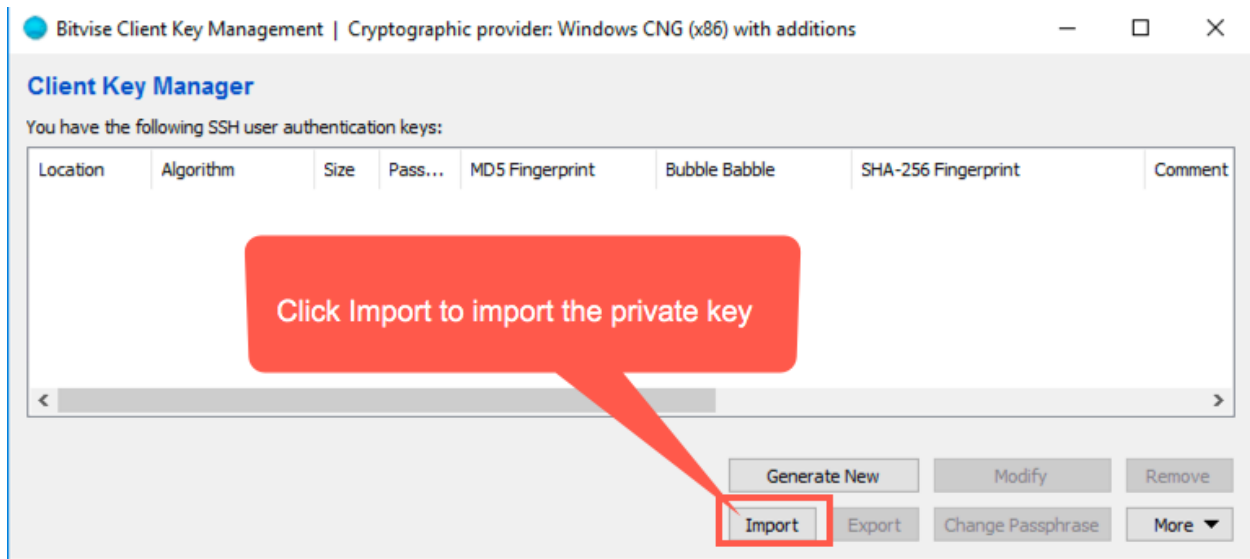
Bitvise Client Key Management | Cryptographic provider: Windows CNG (x86) with additions

Client Key Manager

You have the following SSH user authentication keys:

| Location | Algorithm | Size | Pass... | MD5 Fingerprint | Bubble Babble | SHA-256 Fingerprint | Comment |
|---|---|---|---|---|---|---|---|

Click Import to import the private key

Generate New
Modify
Remove
Import
Export
Change Passphrase
More